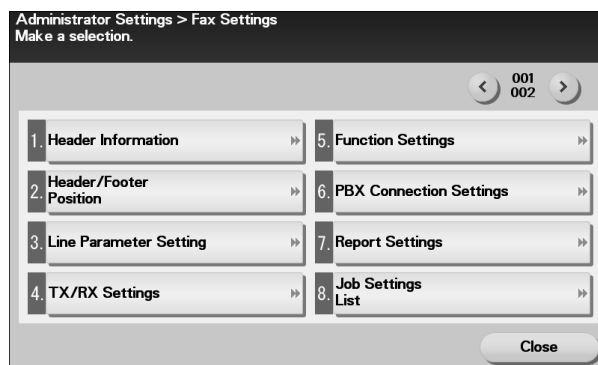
Administrator Settings > Fax Settings
Make a selection.

001
002

1. Header Information

2. Header/Footer Position

3. Line Parameter Setting

4. TX/RX Settings

5. Function Settings

6. PBX Connection Settings

7. Report Settings

8. Job Settings List

Close